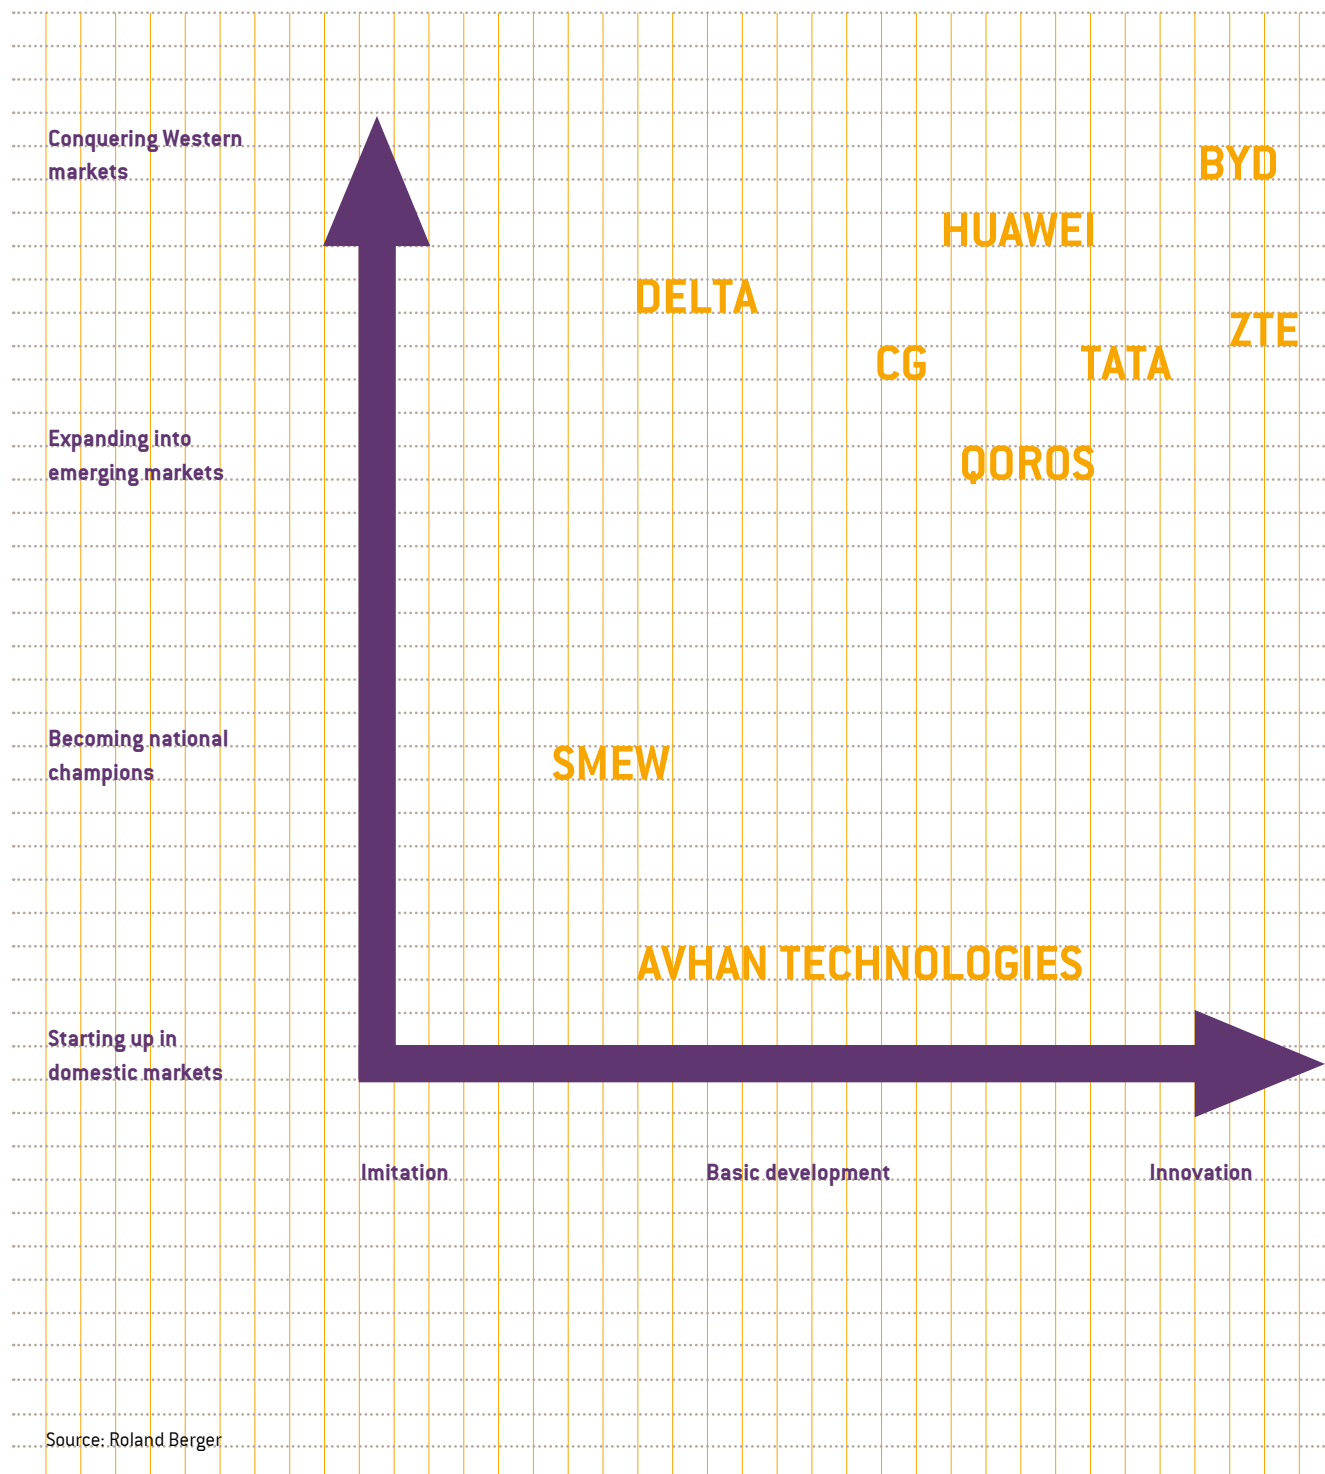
Conquering Western markets

BYD

HUAWEI

DELTA

ZTE

CG

TATA

Expanding into emerging markets

QOROS

Becoming national champions

SMEW

AVHAN TECHNOLOGIES

Starting up in domestic markets

Imitation

Basic development

Innovation

Source: Roland Berger